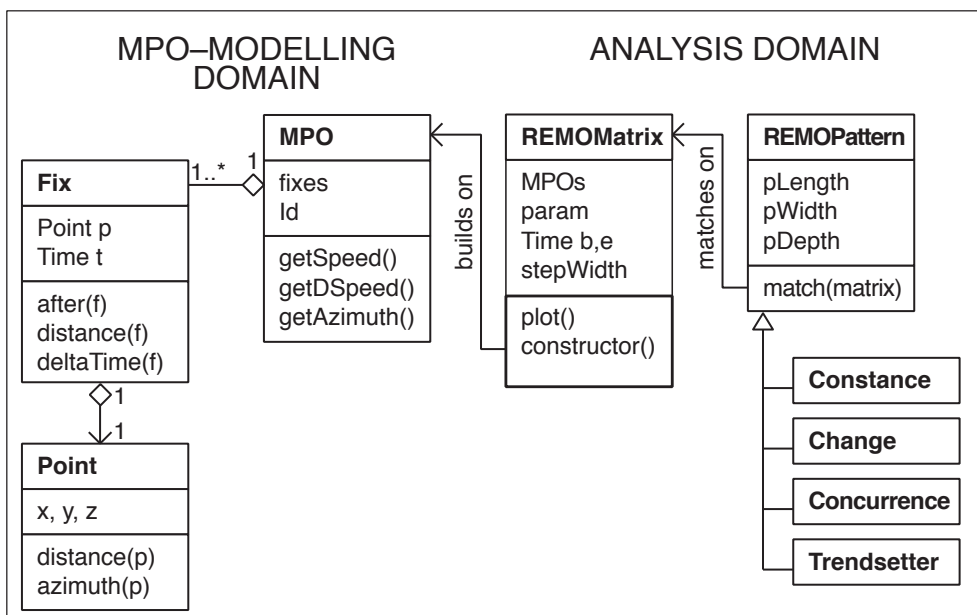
MPO–MODELLING DOMAIN

ANALYSIS DOMAIN

Fix
Point p
Time t
after(f)
distance(f)
deltaTime(f)

1..*
1

MPO
fixes
Id
getSpeed()
getDSpeed()
getAzimuth()

builds on

REMOMatrix
MPOs
param
Time b,e
stepWidth
plot()
constructor()

matches on

REMOPattern
pLength
pWidth
pDepth
match(matrix)

1
1

Point
x, y, z
distance(p)
azimuth(p)

Constance
Change
Concurrence
Trendsetter